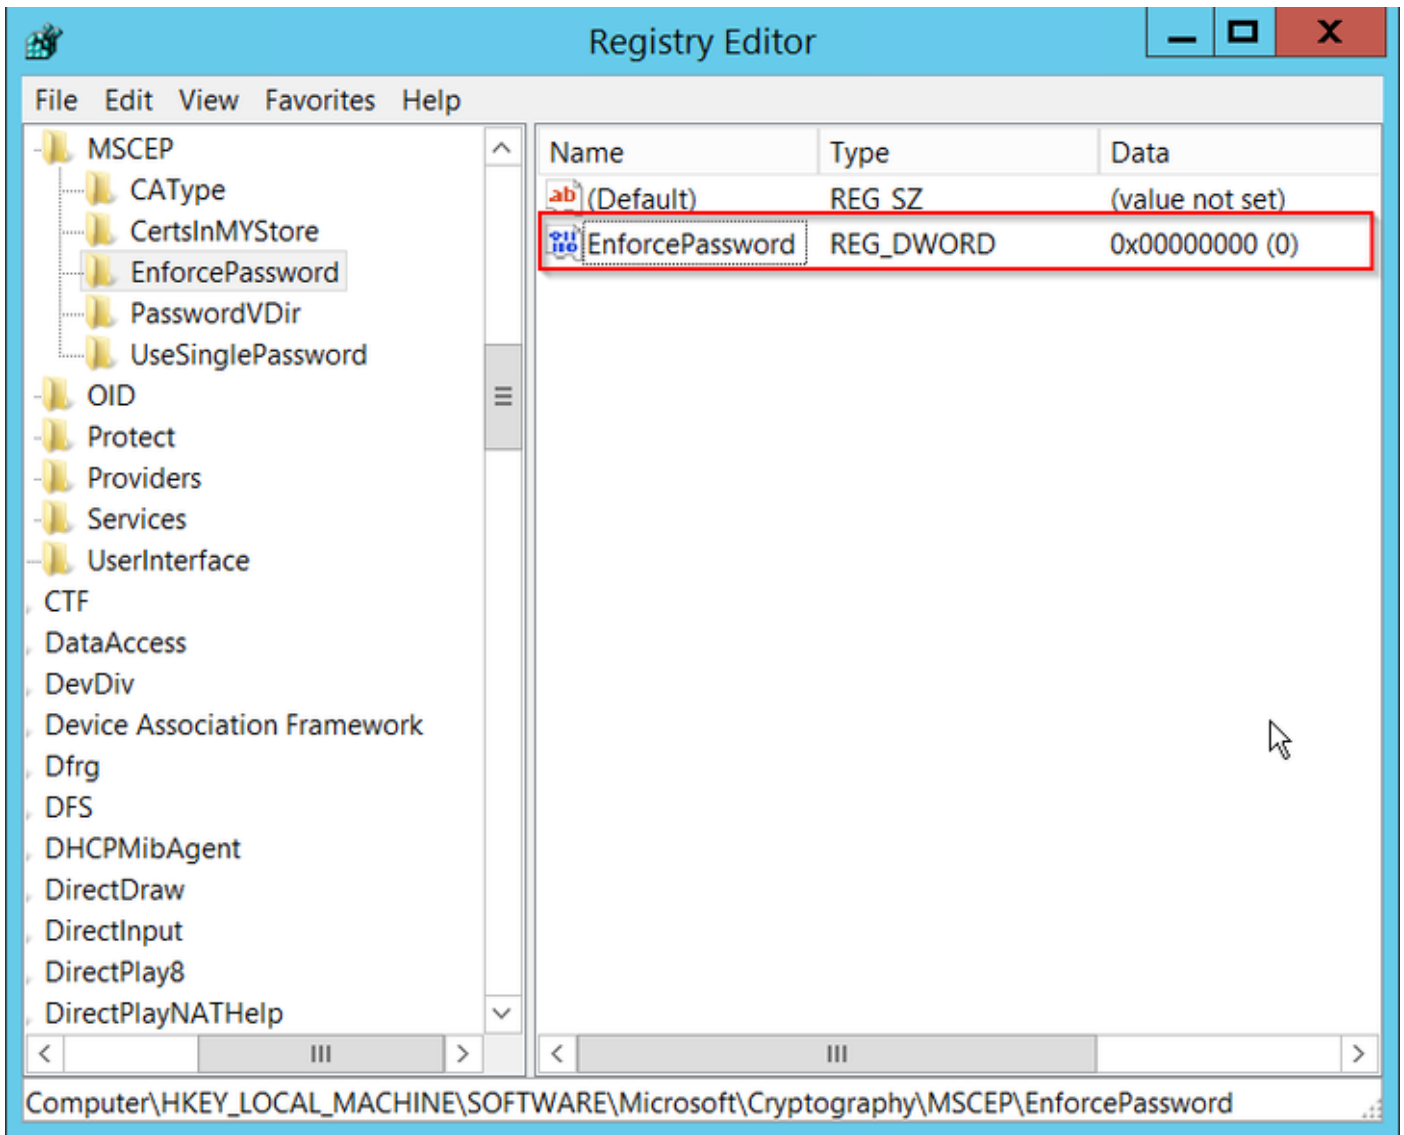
Registry Editor

File Edit View Favorites Help

MSCEP
CAType
CertsInMYStore
EnforcePassword
PasswordVDir
UseSinglePassword
OID
Protect
Providers
Services
UserInterface
CTF
DataAccess
DevDiv
Device Association Framework
Dfrg
DFS
DHCPMibAgent
DirectDraw
DirectInput
DirectPlay8
DirectPlayNATHelp

| Name | Type | Data |
|---|---|---|
| (Default) | REG_SZ | (value not set) |
| EnforcePassword | REG_DWORD | 0x00000000 (0) |

Computer\HKEY_LOCAL_MACHINE\SOFTWARE\Microsoft\Cryptography\MSCEP\EnforcePassword